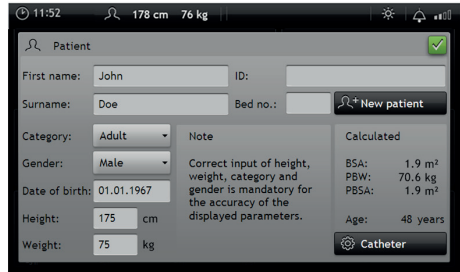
11:52 178 cm 76 kg

Patient

First name: John
ID:
Surname: Doe
Bed no.:
New patient

Category: Adult
Gender: Male
Date of birth: 01.01.1967
Height: 175 cm
Weight: 75 kg

Note

Correct input of height, weight, category and gender is mandatory for the accuracy of the displayed parameters.

Calculated

BSA: 1.9 m²
PBW: 70.6 kg
PBSA: 1.9 m²

Age: 48 years

Catheter